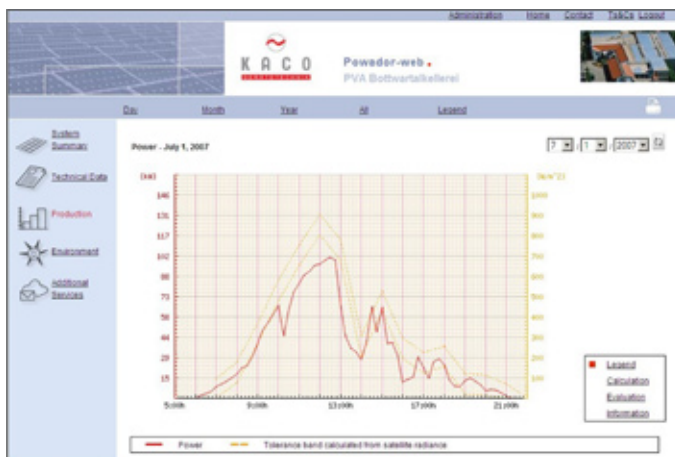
Administration Home Contact T&C's Logout

KACO

Powador-web

PVA Bottwartalkellerei

Day Month Year All Legend

System Summary

Technical Data

Production

Environment

Additional Services

Power - July 1, 2007

7 / 1 / 2007

[kW]

146
131
117
102
88
73
58
44
29
15

[W/m²]

1000
900
800
700
600
500
400
300
200
100

5:00h 9:00h 13:00h 17:00h 21:00h

Legend
Calculation
Evaluation
Information

Power

Tolerance band calculated from satellite radiance